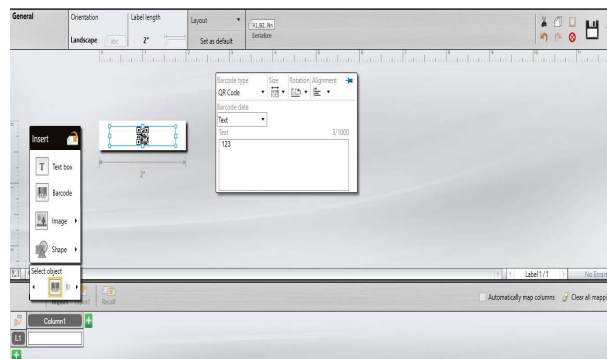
General
Orientation
Landscape
abc
Label length
2"
Layout
Set as default
X1,B2,.Nn
Serialize

Barcode type
QR Code
Size
Rotation
Alignment
Barcode data
Text
Text
3/1000
123

Insert
Text box
Barcode
Image
Shape
Select object

2"

Label 1 / 1
No Errors

Import
Reset
Recall
Automatically map columns
Clear all mapp

Column1
L1